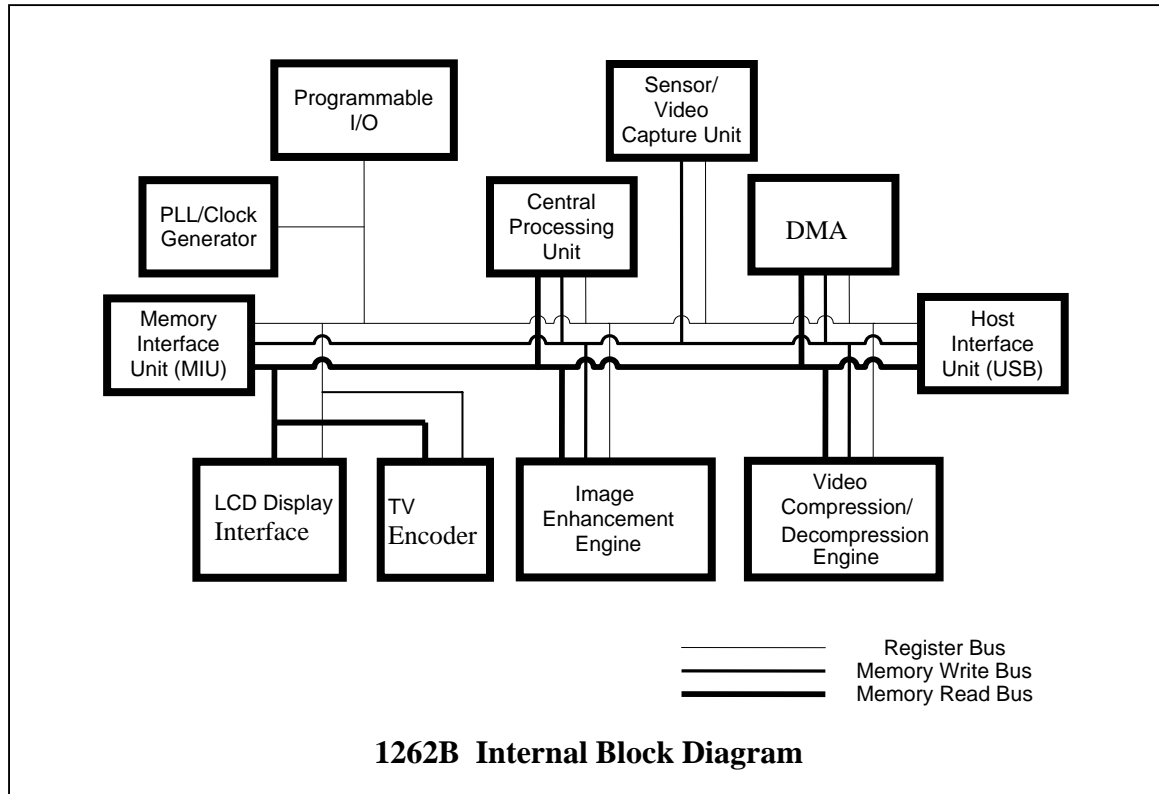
Programmable I/O

Sensor/ Video Capture Unit

PLL/Clock Generator

Central Processing Unit

DMA

Memory Interface Unit (MIU)

Host Interface Unit (USB)

LCD Display Interface

TV Encoder

Image Enhancement Engine

Video Compression/ Decompression Engine

Register Bus
Memory Write Bus
Memory Read Bus

**1262B Internal Block Diagram**